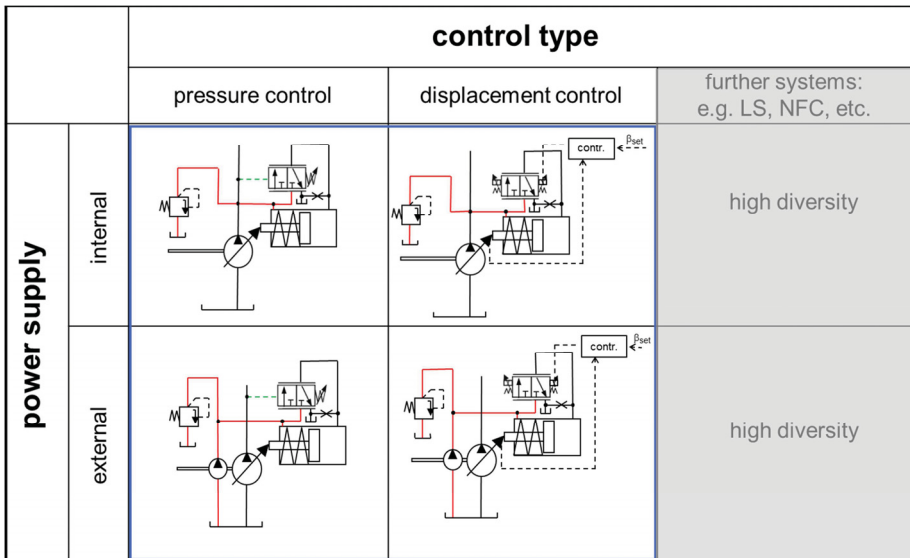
| | | control type | | |
|---|---|---|---|---|
| | | pressure control | displacement control | further systems: e.g. LS, NFC, etc. |
| power supply | internal | | contr. $\beta_{set}$ | high diversity |
| | external | | contr. $\beta_{set}$ | high diversity |